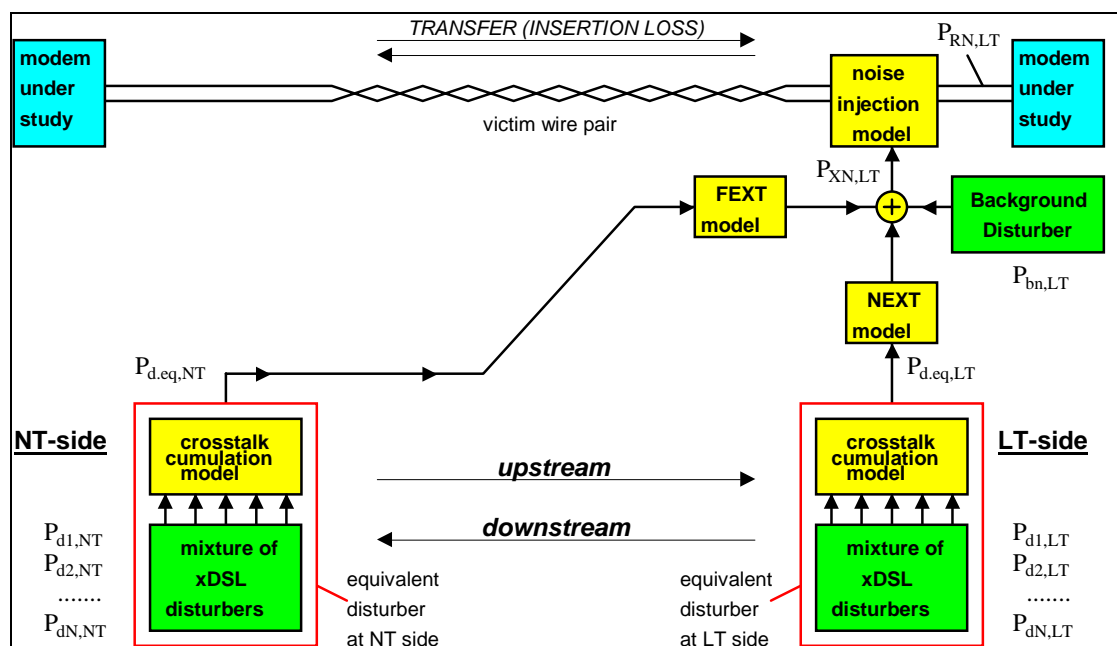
TRANSFER (INSERTION LOSS)

modem under study

victim wire pair

noise injection model

$P_{RN,LT}$

modem under study

$P_{XN,LT}$

FEXT model

Background Disturber

$P_{bn,LT}$

NEXT model

$P_{d.eq,NT}$

$P_{d.eq,LT}$

NT-side

crosstalk cumulation model

upstream

downstream

crosstalk cumulation model

LT-side

$P_{d1,NT}$
$P_{d2,NT}$
.......
$P_{dN,NT}$

mixture of xDSL disturbers

equivalent disturber at NT side

equivalent disturber at LT side

mixture of xDSL disturbers

$P_{d1,LT}$
$P_{d2,LT}$
.......
$P_{dN,LT}$